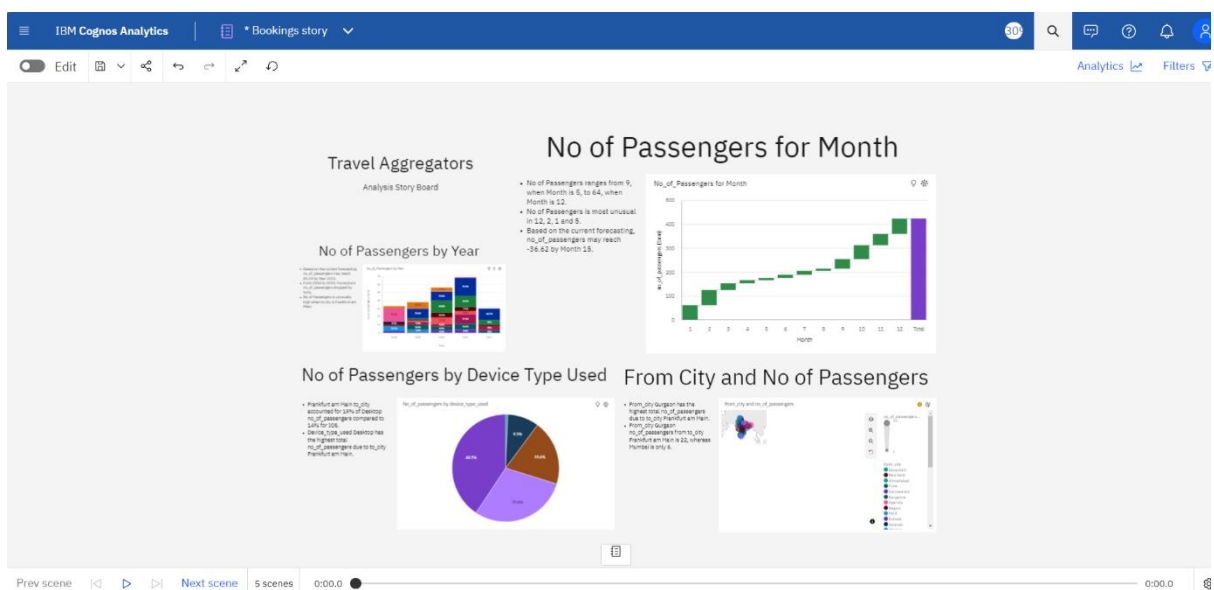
IBM Cognos Analytics | * Bookings story

Edit

Analytics Filters

Travel Aggregators

Analysis Story Board

No of Passengers for Month

• No of Passengers ranges from 9, when Month is 5, to 64, when Month is 12.
• No of Passengers is most unusual in 12, 2, 1 and 9.
• Based on the current forecasting, no_of_passengers may reach -36.62 by Month 15.

No_of_Passengers for Month

500
400
300
200
100
0

no_of_passengers (Sum)

1 2 3 4 5 6 7 8 9 10 11 12 Total

Month

No of Passengers by Year

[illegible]

No of Passengers by Device Type Used

• Frankfurt am Main to_city accounted for 19% of Desktop no_of_passengers compared to 14% for iOS.
• Device_type_used Desktop has the highest total no_of_passengers due to to_city Frankfurt am Main.

No_of_passengers by device_type_used

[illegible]

From City and No of Passengers

• From_city Gurgaon has the highest total no_of_passengers due to to_city Frankfurt am Main.
• From_city Gurgaon no_of_passengers from to_city Frankfurt am Main is 22, whereas Mumbai is only 6.

From_city and no_of_passengers

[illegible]

Prev scene Next scene 5 scenes 0:00.0 0:00.0